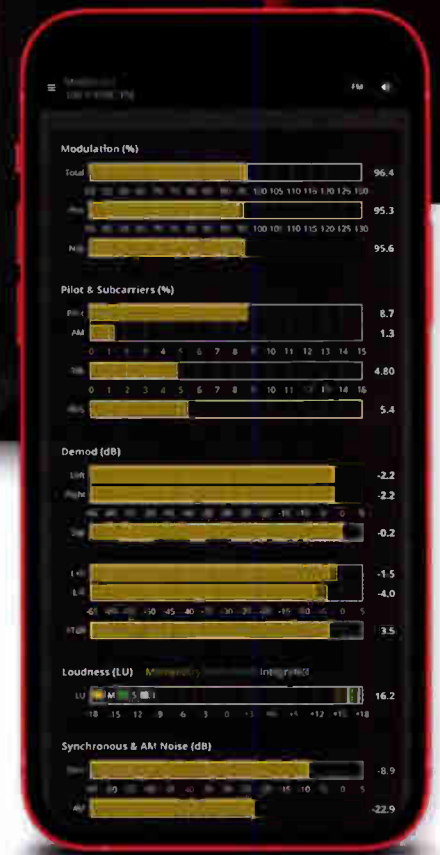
FM

Modulation (%)

Total

96.4

100 105 110 115 120 125 130

95.3

100 105 110 115 120 125 130

95.6

Pilot & Subcarriers (%)

8.7

AM

1.3

0 1 2 3 4 5 6 7 8 9 10 11 12 13 14 15

4.80

0 1 2 3 4 5 6 7 8 9 10 11 12 13 14 15 16

5.4

Demod (dB)

Left

-2.2

Right

-2.2

-0.2

-1.5

-4.0

3.5

Loudness (LU) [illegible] Integrated

LU M S I

16.2

-18 -15 -12 -9 -6 -3 0 +3 +6 +9 +12 +15 +18

Synchronous & AM Noise (dB)

-8.9

AM

-22.9